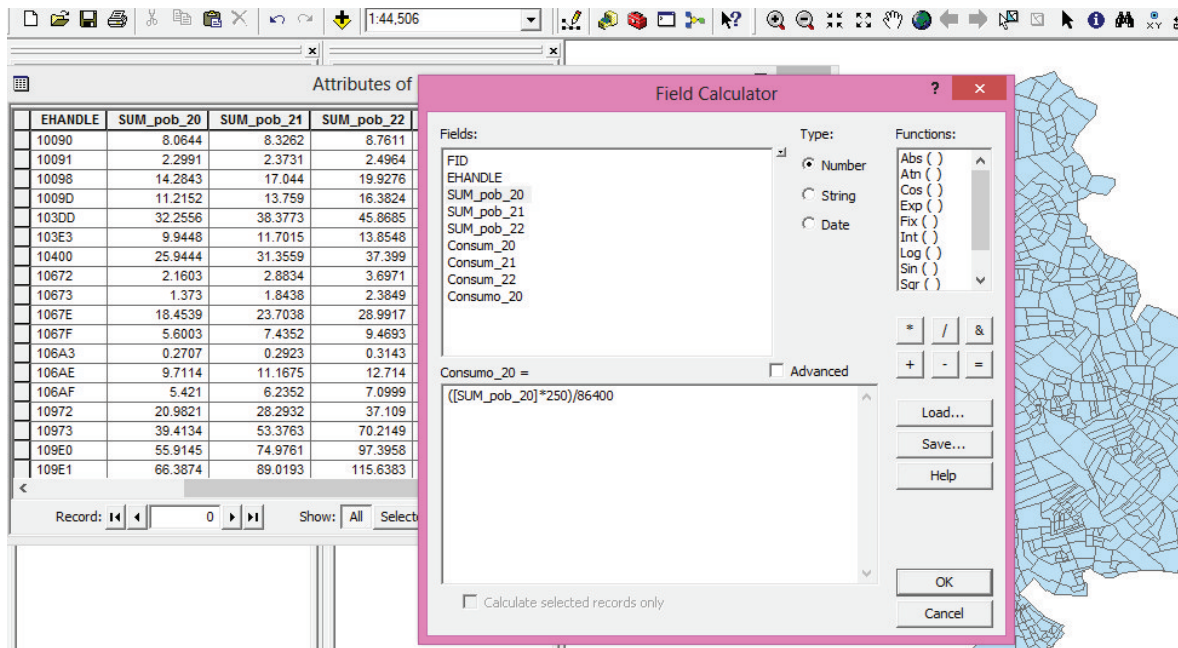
1:44,506

Attributes of

| EHANDLE | SUM_pob_20 | SUM_pob_21 | SUM_pob_22 |
|---|---|---|---|
| 10090 | 8.0644 | 8.3262 | 8.7611 |
| 10091 | 2.2991 | 2.3731 | 2.4964 |
| 10098 | 14.2843 | 17.044 | 19.9276 |
| 1009D | 11.2152 | 13.759 | 16.3824 |
| 103DD | 32.2556 | 38.3773 | 45.8685 |
| 103E3 | 9.9448 | 11.7015 | 13.8548 |
| 10400 | 25.9444 | 31.3559 | 37.399 |
| 10672 | 2.1603 | 2.8834 | 3.6971 |
| 10673 | 1.373 | 1.8438 | 2.3849 |
| 1067E | 18.4539 | 23.7038 | 28.9917 |
| 1067F | 5.6003 | 7.4352 | 9.4693 |
| 106A3 | 0.2707 | 0.2923 | 0.3143 |
| 106AE | 9.7114 | 11.1675 | 12.714 |
| 106AF | 5.421 | 6.2352 | 7.0999 |
| 10972 | 20.9821 | 28.2932 | 37.109 |
| 10973 | 39.4134 | 53.3763 | 70.2149 |
| 109E0 | 55.9145 | 74.9761 | 97.3958 |
| 109E1 | 66.3874 | 89.0193 | 115.6383 |

Record: 0 Show: All Selecte

Field Calculator ? ×

Fields:
FID
EHANDLE
SUM_pob_20
SUM_pob_21
SUM_pob_22
Consum_20
Consum_21
Consum_22
Consumo_20

Type:
Number
String
Date

Functions:
Abs ( )
Atn ( )
Cos ( )
Exp ( )
Fix ( )
Int ( )
Log ( )
Sin ( )
Sqr ( )

* / &
+ - =

Consumo_20 =
Advanced

([SUM_pob_20]*250)/86400

Load...
Save...
Help

Calculate selected records only

OK
Cancel